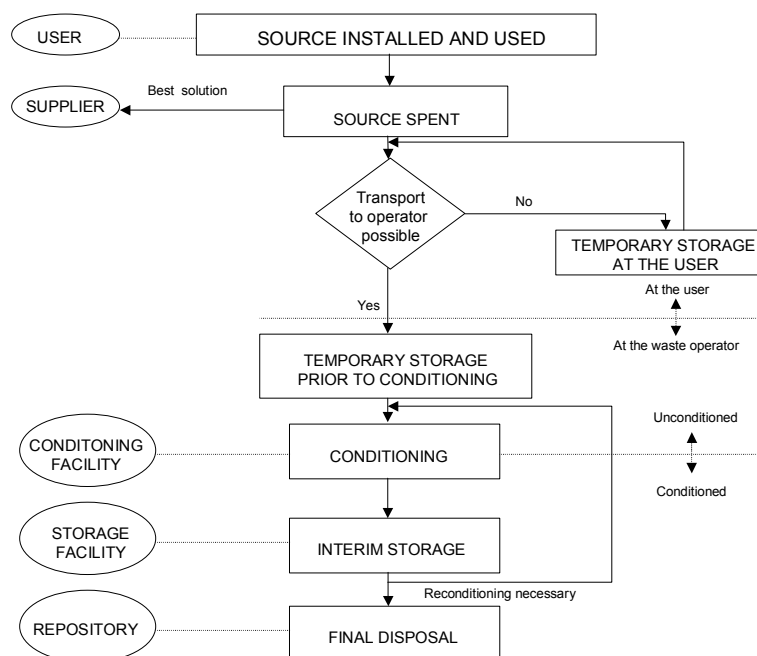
USER

SOURCE INSTALLED AND USED

SUPPLIER

Best solution

SOURCE SPENT

Transport to operator possible

No

TEMPORARY STORAGE AT THE USER

At the user

At the waste operator

Yes

TEMPORARY STORAGE PRIOR TO CONDITIONING

CONDITONING FACILITY

CONDITIONING

Unconditioned

Conditioned

STORAGE FACILITY

INTERIM STORAGE

Reconditioning necessary

REPOSITORY

FINAL DISPOSAL